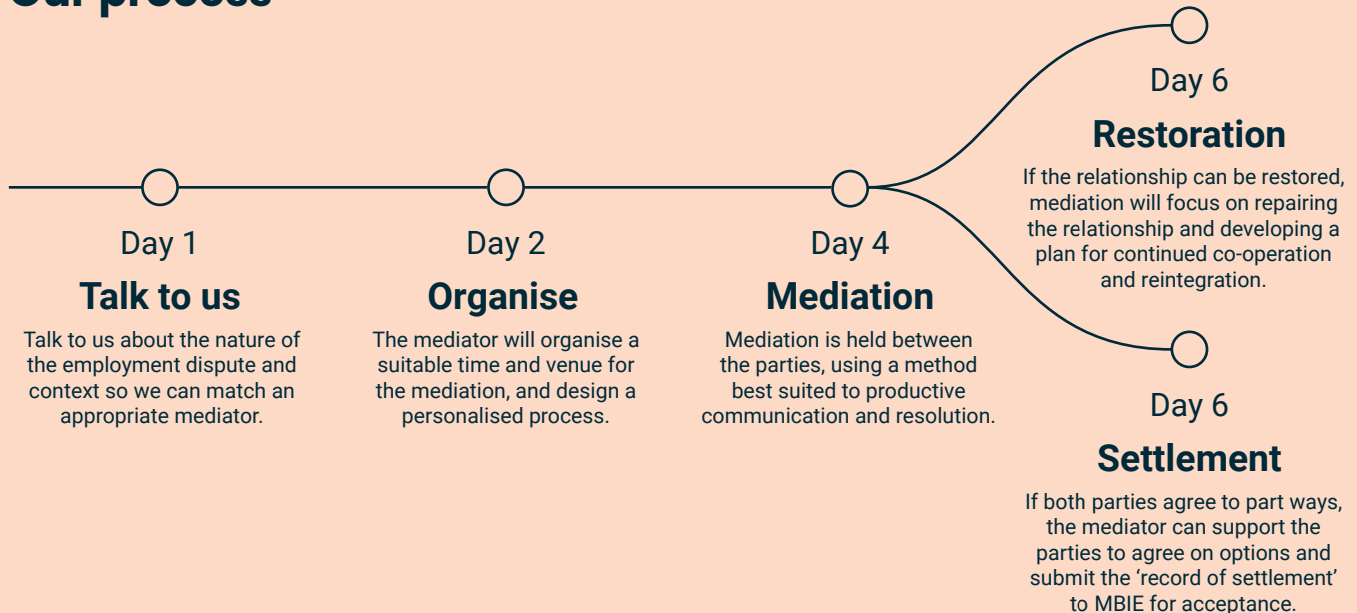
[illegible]

Day 1

Talk to us

Talk to us about the nature of the employment dispute and context so we can match an appropriate mediator.

Day 2

Organise

The mediator will organise a suitable time and venue for the mediation, and design a personalised process.

Day 4

Mediation

Mediation is held between the parties, using a method best suited to productive communication and resolution.

Day 6

Restoration

If the relationship can be restored, mediation will focus on repairing the relationship and developing a plan for continued co-operation and reintegration.

Day 6

Settlement

If both parties agree to part ways, the mediator can support the parties to agree on options and submit the 'record of settlement' to MBIE for acceptance.